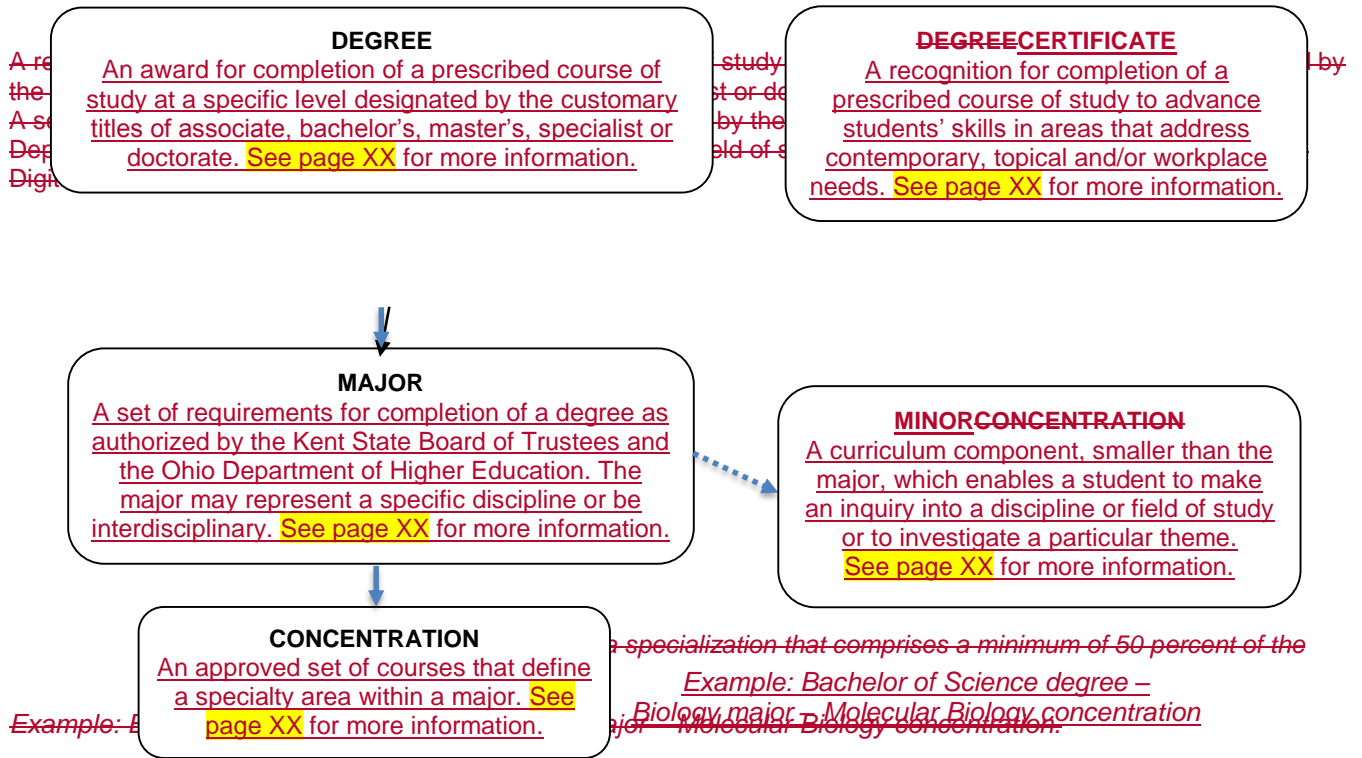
DEGREE
An award for completion of a prescribed course of study at a specific level designated by the customary titles of associate, bachelor's, master's, specialist or doctorate. See page XX for more information.

A re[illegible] study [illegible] by the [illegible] st or do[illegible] A se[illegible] by the Dep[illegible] eld of s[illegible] Digi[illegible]

DEGREECERTIFICATE
A recognition for completion of a prescribed course of study to advance students' skills in areas that address contemporary, topical and/or workplace needs. See page XX for more information.

MAJOR
A set of requirements for completion of a degree as authorized by the Kent State Board of Trustees and the Ohio Department of Higher Education. The major may represent a specific discipline or be interdisciplinary. See page XX for more information.

MINORCONCENTRATION
A curriculum component, smaller than the major, which enables a student to make an inquiry into a discipline or field of study or to investigate a particular theme. See page XX for more information.

CONCENTRATION
An approved set of courses that define a specialty area within a major. See page XX for more information.

a specialization that comprises a minimum of 50 percent of the

Example: Bachelor of Science degree – Biology major – Molecular Biology concentration

Example: B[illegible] ajor – Molecular Biology concentration.